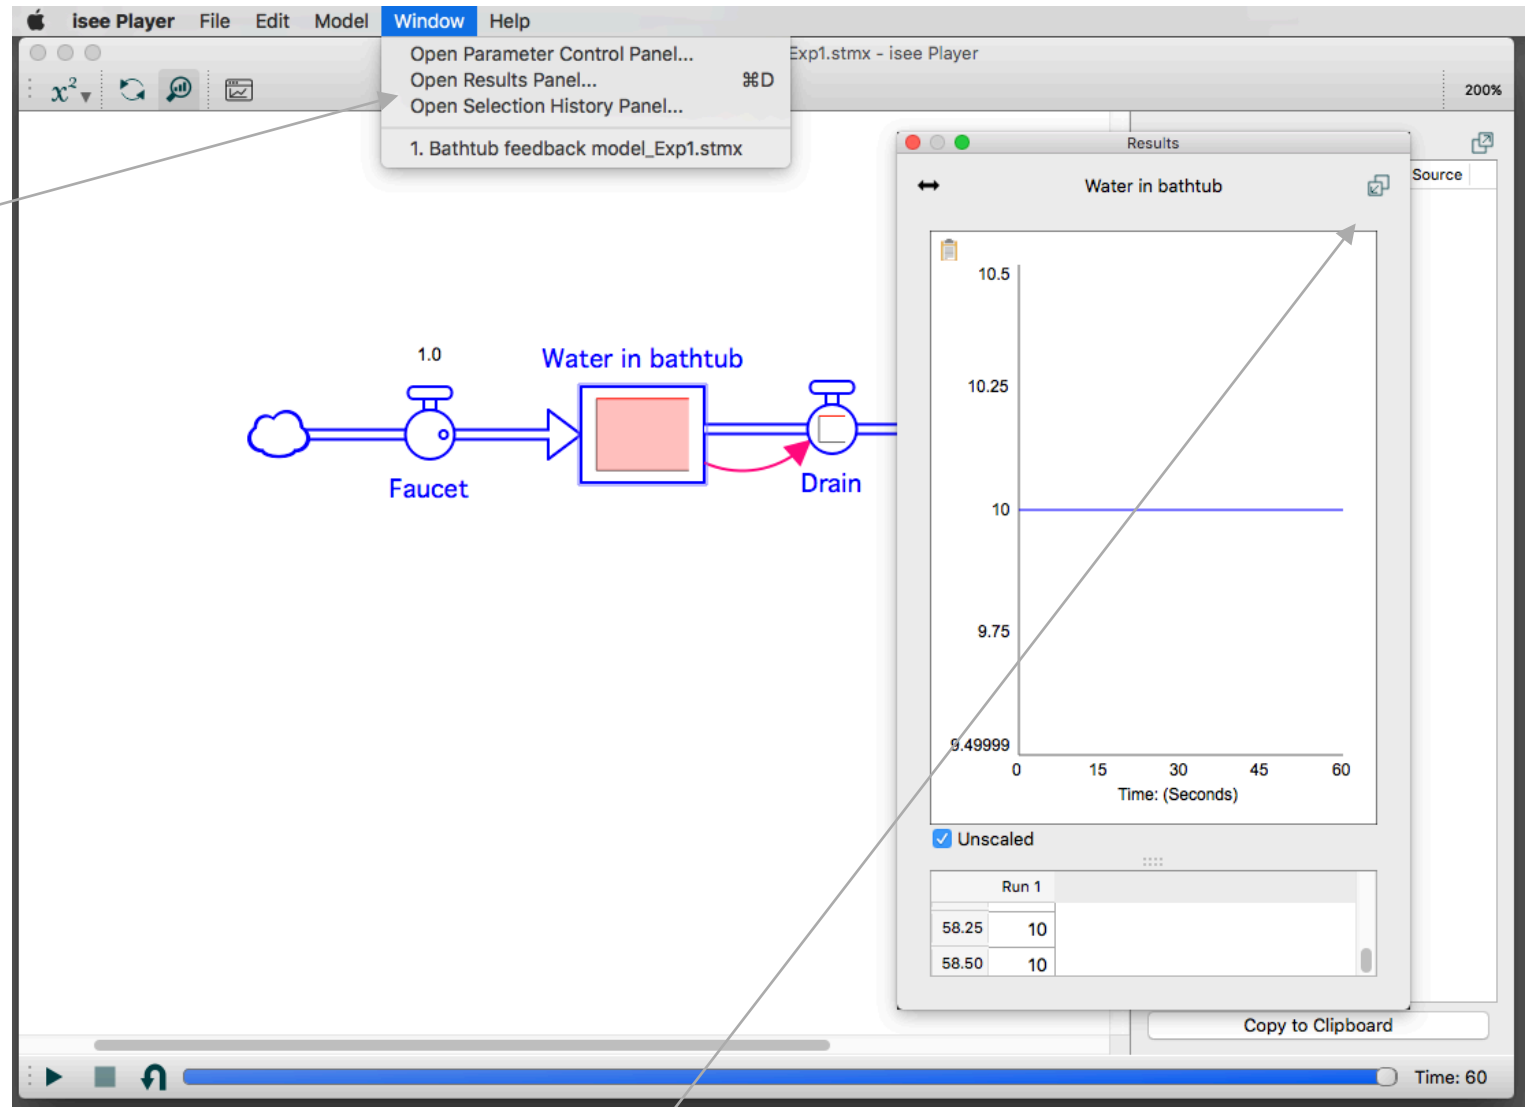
isee Player File Edit Model Window Help

Open Parameter Control Panel...
Open Results Panel... ⌘D
Open Selection History Panel...
1. Bathtub feedback model_Exp1.stmx

Exp1.stmx - isee Player

$x^2$

200%

Results

Source

Water in bathtub

10.5
10.25
10
9.75
9.49999
0 15 30 45 60
Time: (Seconds)

Unscaled

| | Run 1 |
|---|---|
| 58.25 | 10 |
| 58.50 | 10 |

1.0
Water in bathtub
Faucet
Drain

Copy to Clipboard

Time: 60